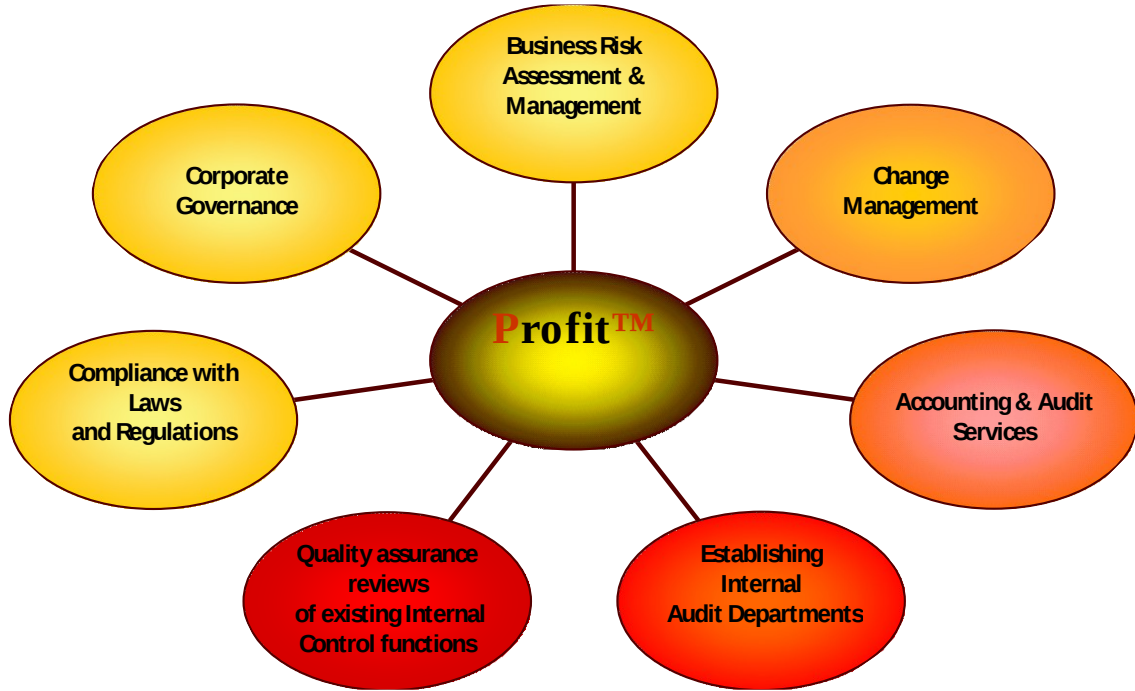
Business Risk Assessment & Management

Corporate Governance

Change Management

Profit™

Compliance with Laws and Regulations

Accounting & Audit Services

Quality assurance reviews of existing Internal Control functions

Establishing Internal Audit Departments